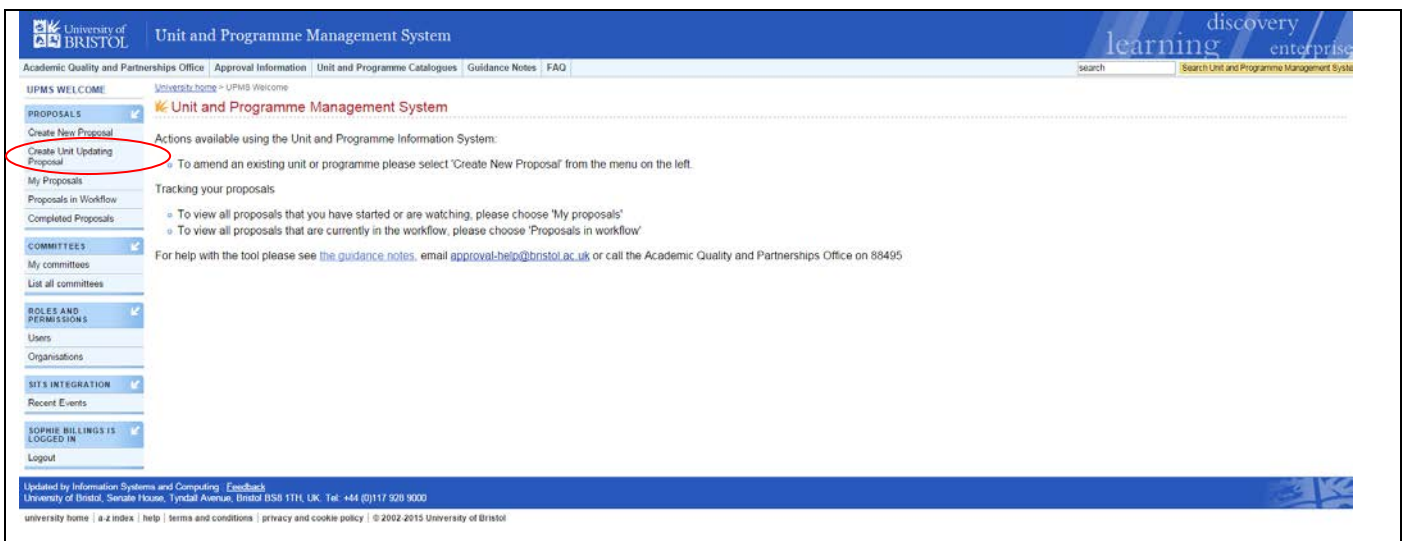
University of BRISTOL

Unit and Programme Management System

discovery learning enterprise

Academic Quality and Partnerships Office | Approval Information | Unit and Programme Catalogues | Guidance Notes | FAQ

search

Search Unit and Programme Management Syste

UPMS WELCOME

PROPOSALS

Create New Proposal

Create Unit Updating Proposal

My Proposals

Proposals in Workflow

Completed Proposals

COMMITTEES

My committees

List all committees

ROLES AND PERMISSIONS

Users

Organisations

SITS INTEGRATION

Recent Events

SOPHIE BILLINGS IS LOGGED IN

Logout

University home > UPMS Welcome

Unit and Programme Management System

Actions available using the Unit and Programme Information System:

- To amend an existing unit or programme please select 'Create New Proposal' from the menu on the left.

Tracking your proposals

- To view all proposals that you have started or are watching, please choose 'My proposals'
- To view all proposals that are currently in the workflow, please choose 'Proposals in workflow'

For help with the tool please see the guidance notes, email approval-help@bristol.ac.uk or call the Academic Quality and Partnerships Office on 88495

Updated by Information Systems and Computing : Feedback
University of Bristol, Senate House, Tyndall Avenue, Bristol BS8 1TH, UK. Tel: +44 (0)117 928 9000

university home | a-z index | help | terms and conditions | privacy and cookie policy | © 2002-2015 University of Bristol